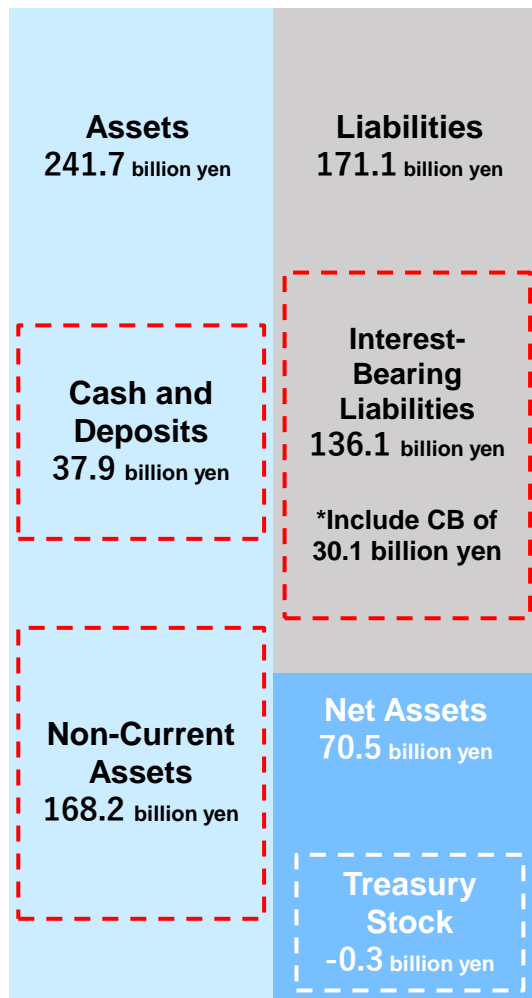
Assets
241.7 billion yen

Liabilities
171.1 billion yen

Cash and Deposits
37.9 billion yen

Interest-Bearing Liabilities
136.1 billion yen

*Include CB of 30.1 billion yen

Non-Current Assets
168.2 billion yen

Net Assets
70.5 billion yen

Treasury Stock
-0.3 billion yen